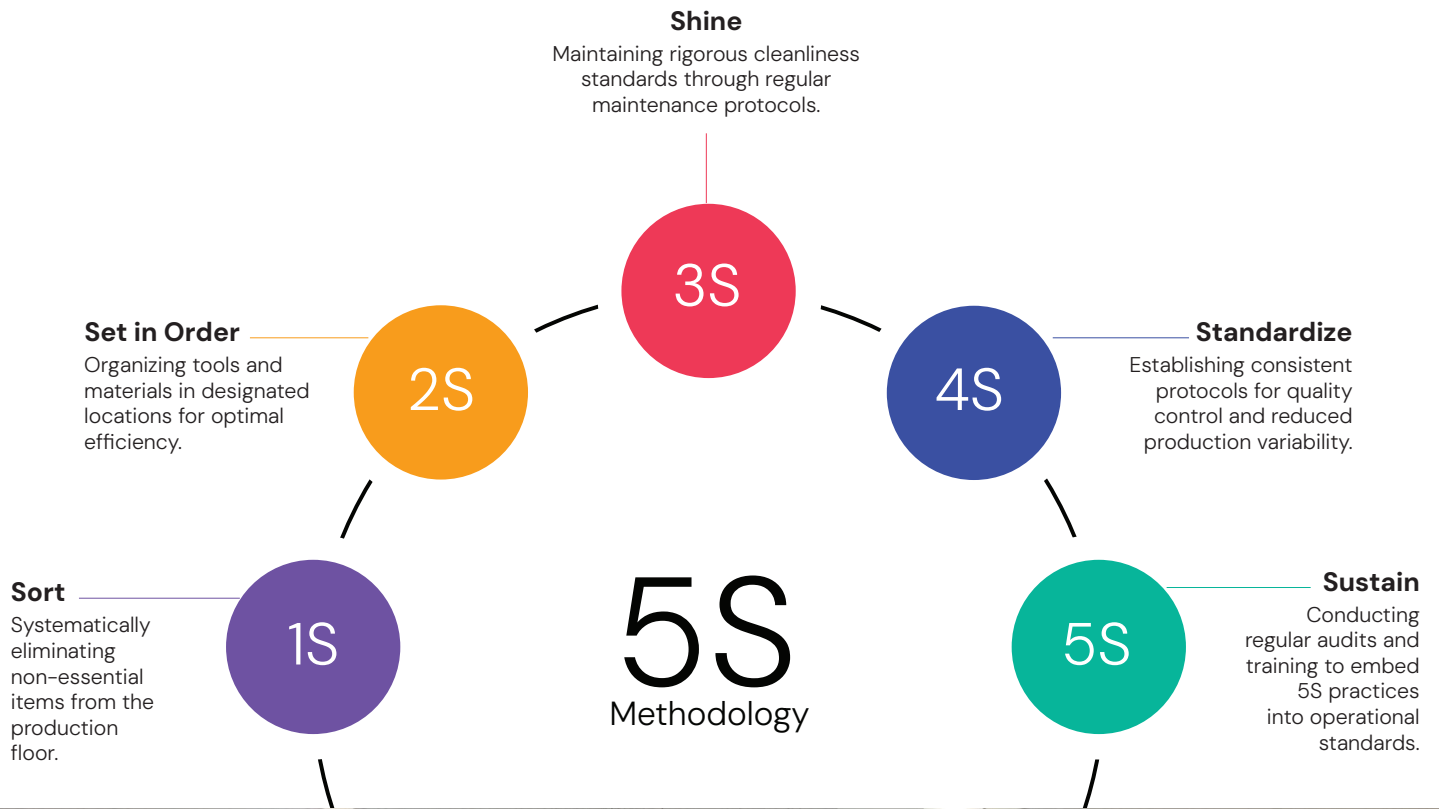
Shine
Maintaining rigorous cleanliness standards through regular maintenance protocols.

Set in Order
Organizing tools and materials in designated locations for optimal efficiency.

3S

2S

4S

Standardize
Establishing consistent protocols for quality control and reduced production variability.

Sort
Systematically eliminating non-essential items from the production floor.

1S

5S
Methodology

5S

Sustain
Conducting regular audits and training to embed 5S practices into operational standards.